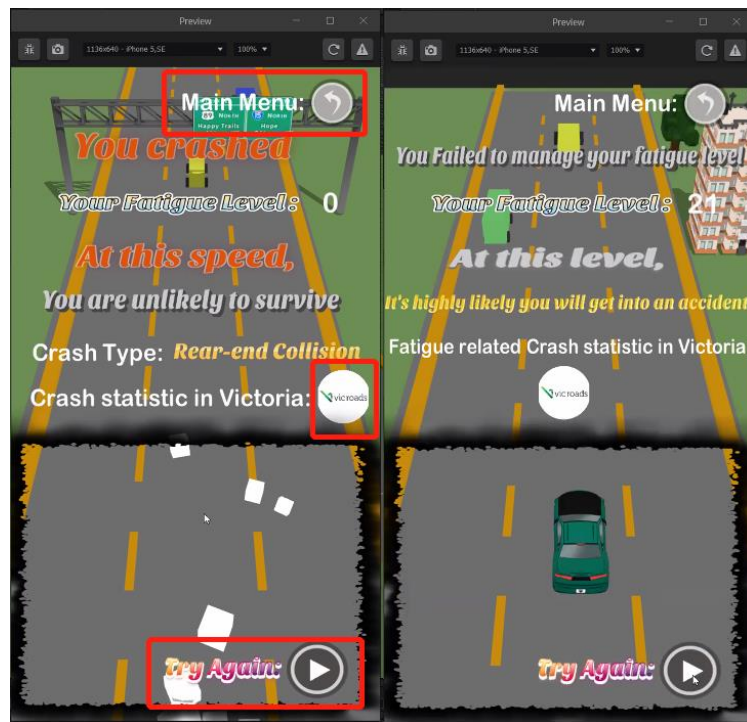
Preview

1136x640 - iPhone 5,SE

100%

Main Menu:

Happy Trails

Hope

You crashed

Your Fatigue Level : 0

At this speed,

You are unlikely to survive

Crash Type: Rear-end Collision

Crash statistic in Victoria:

vicroads

Try Again:

Preview

1136x640 - iPhone 5,SE

100%

Main Menu:

You Failed to manage your fatigue level

Your Fatigue Level : 21

At this level,

It's highly likely you will get into an accident

Fatigue related Crash statistic in Victoria

vicroads

Try Again: